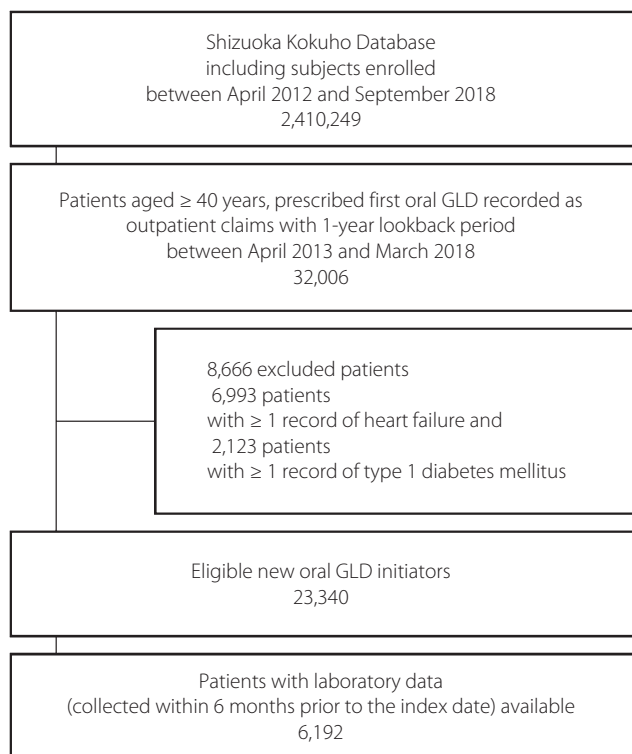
Shizuoka Kokuho Database
including subjects enrolled
between April 2012 and September 2018
2,410,249

Patients aged ≥ 40 years, prescribed first oral GLD recorded as outpatient claims with 1-year lookback period
between April 2013 and March 2018
32,006

8,666 excluded patients
6,993 patients
with ≥ 1 record of heart failure and
2,123 patients
with ≥ 1 record of type 1 diabetes mellitus

Eligible new oral GLD initiators
23,340

Patients with laboratory data
(collected within 6 months prior to the index date) available
6,192